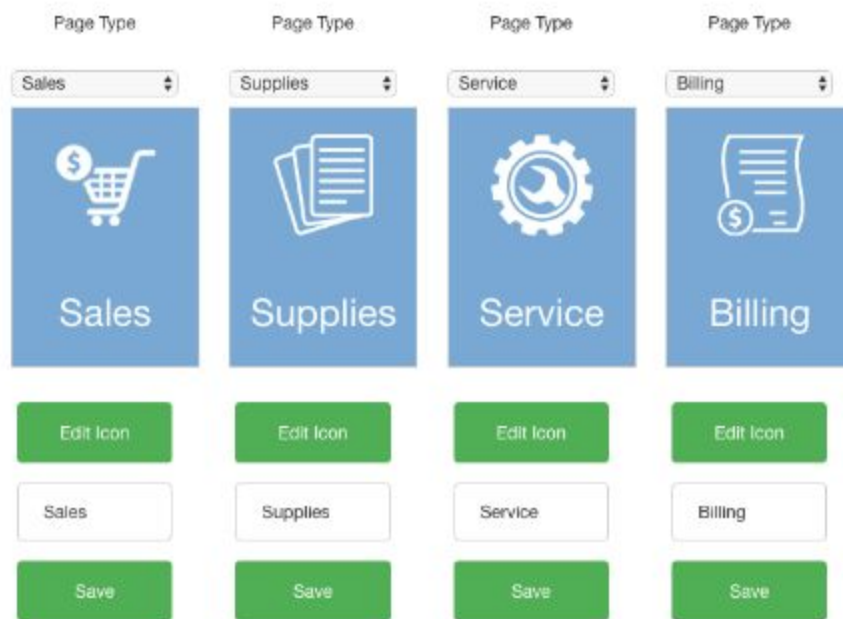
Page Type

Sales

Sales

Edit Icon

Sales

Save

Page Type

Supplies

Supplies

Edit Icon

Supplies

Save

Page Type

Service

Service

Edit Icon

Service

Save

Page Type

Billing

Billing

Edit Icon

Billing

Save